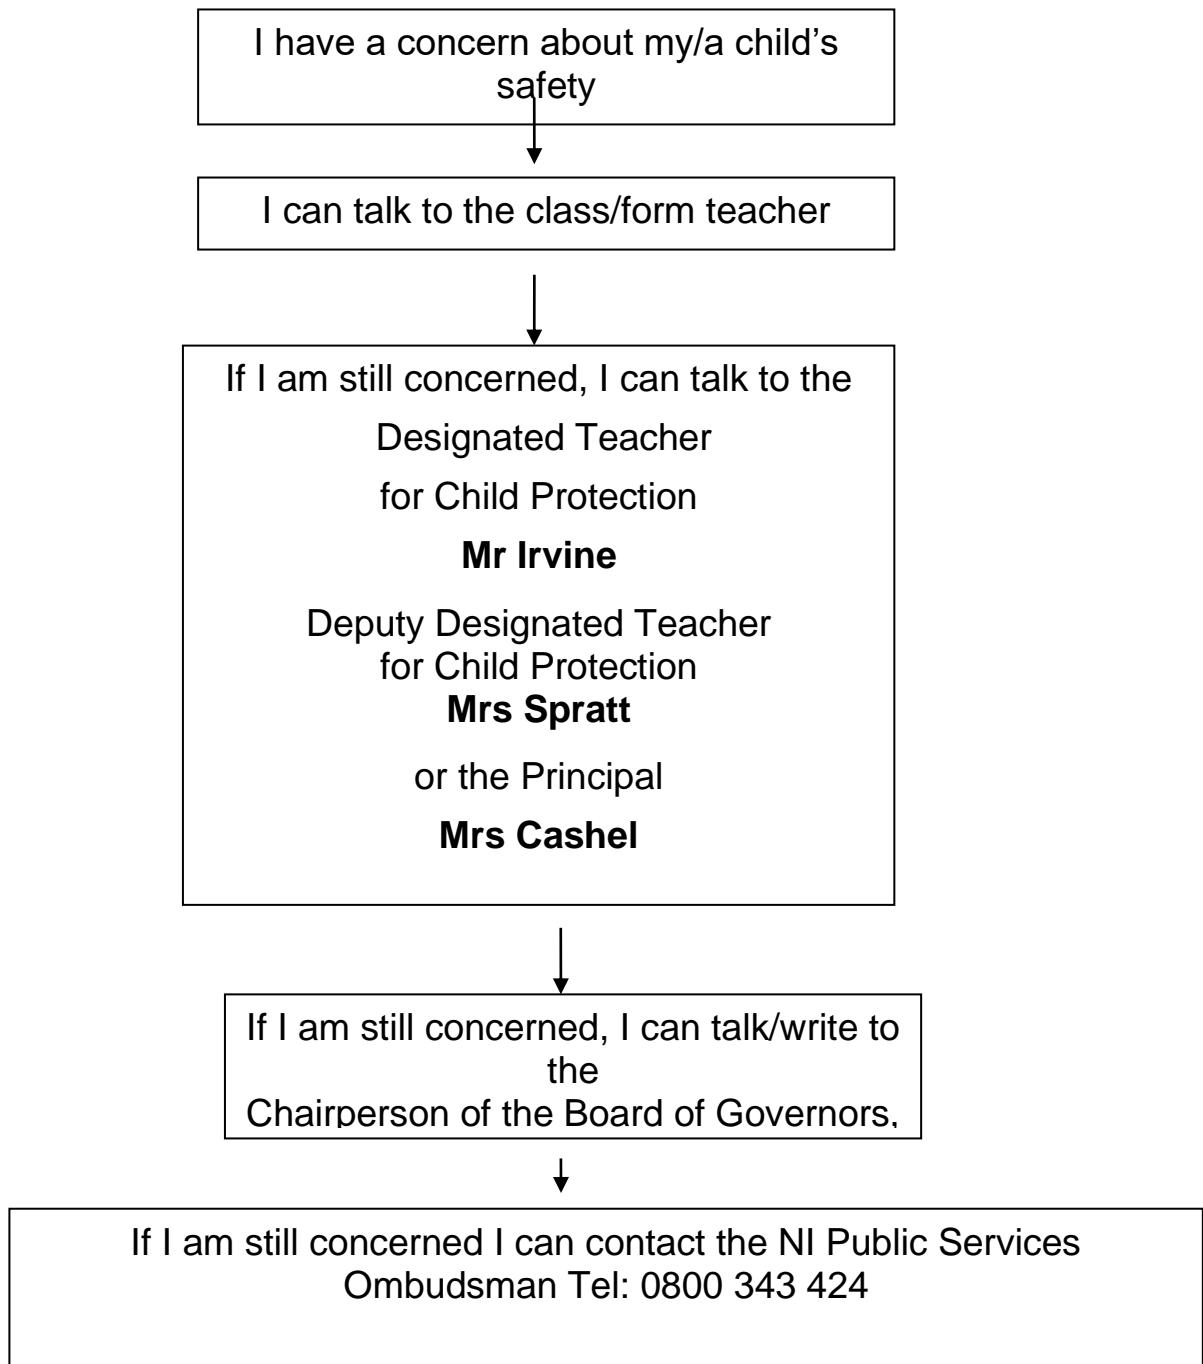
I have a concern about my/a child’s safety

I can talk to the class/form teacher

If I am still concerned, I can talk to the

Designated Teacher

for Child Protection

**Mr Irvine**

Deputy Designated Teacher for Child Protection
**Mrs Spratt**

or the Principal

**Mrs Cashel**

If I am still concerned, I can talk/write to the Chairperson of the Board of Governors,

If I am still concerned I can contact the NI Public Services Ombudsman Tel: 0800 343 424